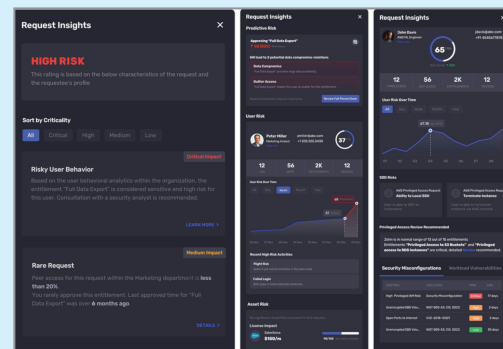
Request Insights

HIGH RISK

This rating is based on the below characteristics of the request and the requestee's profile

Sort by Criticality

All Critical High Medium Low

Critical Impact

Risky User Behavior

Based on the user behavioral analytics within the organization, the entitlement "Full Data Export" is considered sensitive and high risk for this user. Consultation with a security analyst is recommended.

LEARN MORE

Medium Impact

Rare Request

Peer access for this request within the Marketing department is less than 20%. You rarely approve this entitlement. Last approved time for "Full Data Export" was over 6 months ago

DETAILS

Request Insights

Predictive Risk

Approving "Full Data Export"

User Risk

Peter Miller

37

12 56 2K 12

User Risk Over Time

Recent High Risk Activities

Asset Risk

License Impact

$180/m

Request Insights

65

12 56 2K 12

User Risk Over Time

SSO Risks

Privileged Access Review

Security Misconfigurations Workload Vulnerabilities